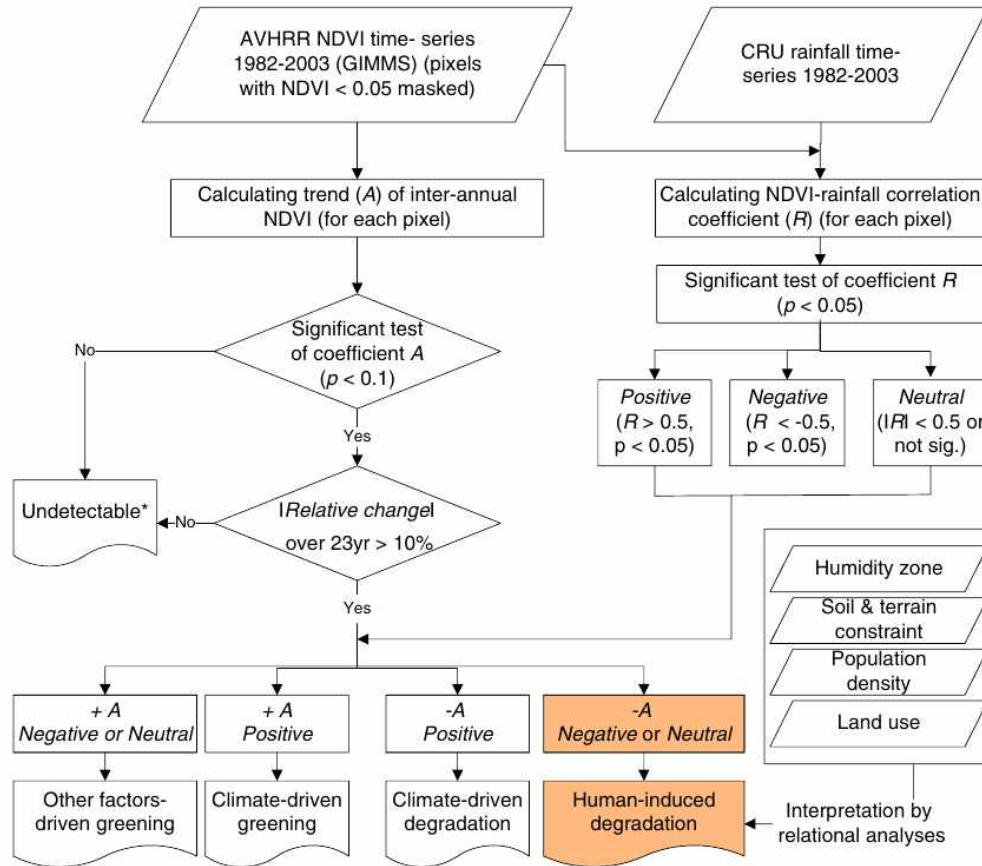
AVHRR NDVI time- series 1982-2003 (GIMMS) (pixels with NDVI < 0.05 masked)

CRU rainfall time-series 1982-2003

Calculating trend (A) of inter-annual NDVI (for each pixel)

Calculating NDVI-rainfall correlation coefficient (R) (for each pixel)

Significant test of coefficient R ($p$ < 0.05)

Significant test of coefficient A ($p$ < 0.1)

No

Yes

Positive (R > 0.5, p < 0.05)

Negative (R < -0.5, p < 0.05)

Neutral (IRI < 0.5 or not sig.)

Undetectable*

No

IRelative changeI over 23yr > 10%

Yes

Humidity zone

Soil & terrain constraint

Population density

Land use

+ A Negative or Neutral

+ A Positive

-A Positive

-A Negative or Neutral

Other factors-driven greening

Climate-driven greening

Climate-driven degradation

Human-induced degradation

Interpretation by relational analyses